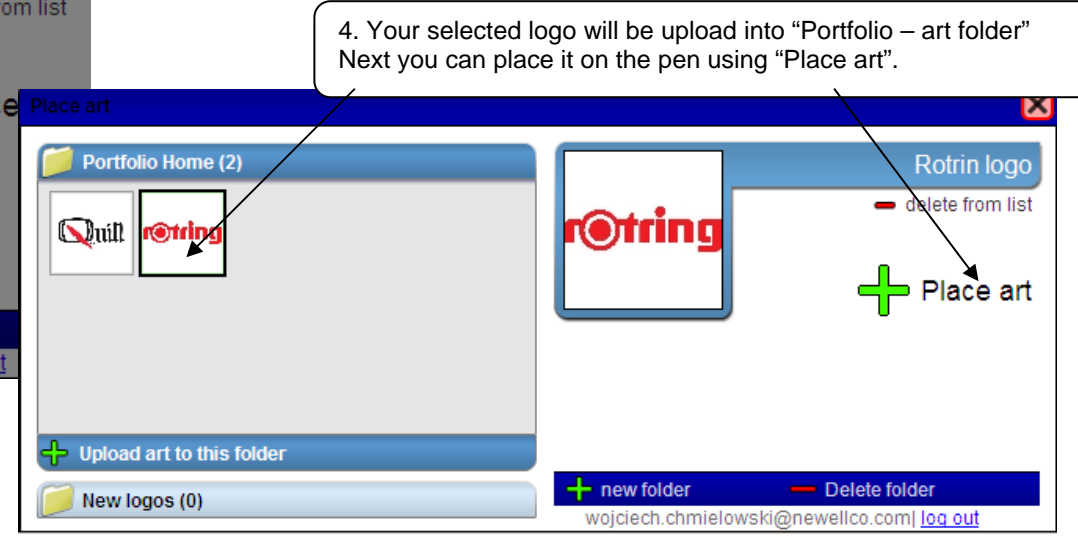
om list

e

t

4. Your selected logo will be upload into “Portfolio – art folder” Next you can place it on the pen using “Place art”.

Place art

Portfolio Home (2)

Quilt rotring

Upload art to this folder

New logos (0)

rotring

Rotrin logo

delete from list

Place art

new folder

Delete folder

wojciech.chmielowski@newellco.com| log out